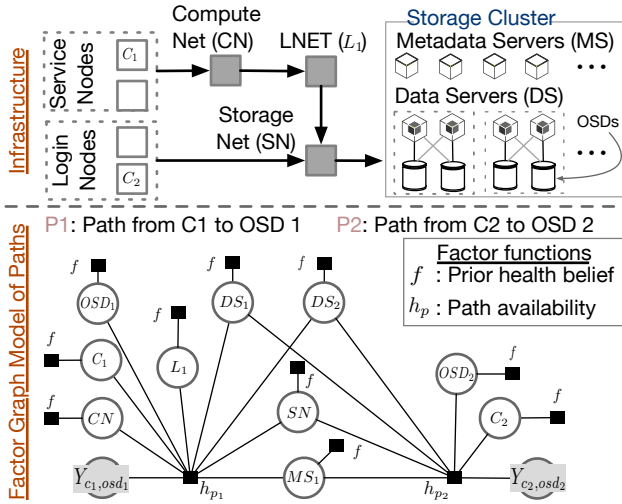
Infrastructure

Service Nodes
$C_1$

Login Nodes
$C_2$

Compute Net (CN)

LNET ($L_1$)

Storage Net (SN)

Storage Cluster
Metadata Servers (MS)
• • •
Data Servers (DS)
OSDs
• • •

Factor Graph Model of Paths

P1: Path from C1 to OSD 1

P2: Path from C2 to OSD 2

Factor functions
$f$ : Prior health belief
$h_p$ : Path availability

$f$
$OSD_1$
$f$
$C_1$
$f$
$CN$
$f$
$L_1$
$f$
$DS_1$
$f$
$DS_2$
$f$
$SN$
$f$
$MS_1$
$f$
$OSD_2$
$f$
$C_2$
$Y_{c_1,osd_1}$
$h_{p_1}$
$h_{p_2}$
$Y_{c_2,osd_2}$